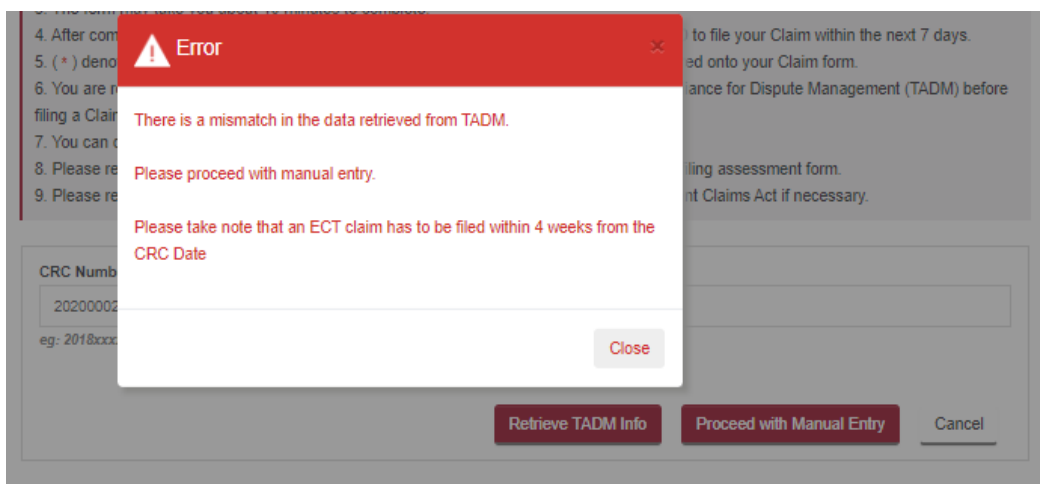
4. After com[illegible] to file your Claim within the next 7 days.
5. ( * ) deno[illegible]ed onto your Claim form.
6. You are r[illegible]ance for Dispute Management (TADM) before filing a Clai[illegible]
7. You can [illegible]
8. Please re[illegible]ling assessment form.
9. Please re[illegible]nt Claims Act if necessary.

Error ×

There is a mismatch in the data retrieved from TADM.

Please proceed with manual entry.

Please take note that an ECT claim has to be filed within 4 weeks from the CRC Date

Close

CRC Numb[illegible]
2020002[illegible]
eg: 2018xxx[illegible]

Retrieve TADM Info
Proceed with Manual Entry
Cancel